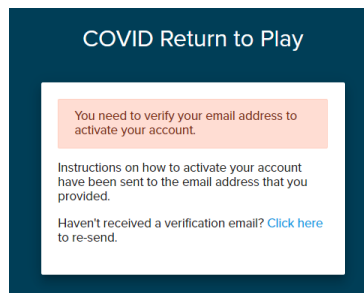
COVID Return to Play

You need to verify your email address to activate your account.

Instructions on how to activate your account have been sent to the email address that you provided.

Haven't received a verification email? Click here to re-send.